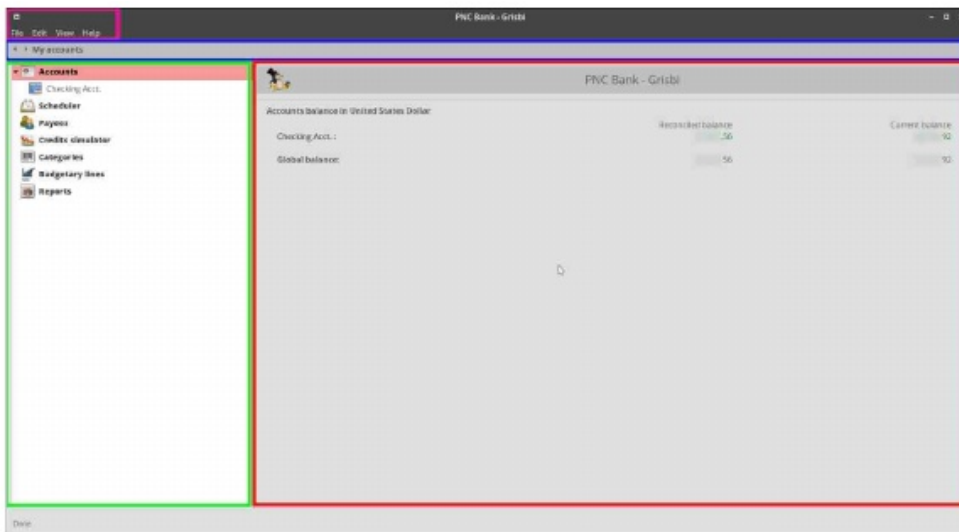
PNC Bank - Grisbi

File Edit View Help

My accounts

Accounts
Checking Acct.
Scheduler
Payees
Credits simulator
Categories
Budgetary lines
Reports

PNC Bank - Grisbi

Accounts balance in United States Dollar

| | Reconciled balance | Current balance |
|---|---|---|
| Checking Acct. : | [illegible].56 | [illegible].92 |
| Global balance: | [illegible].56 | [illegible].92 |

Done